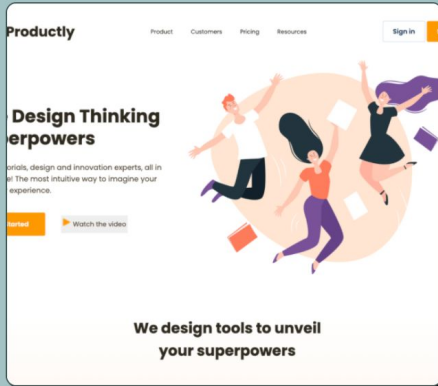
Productly

Product Customers Pricing Resources

Sign in

Design Thinking
erpowers

orials, design and innovation experts, all in
e! The most intuitive way to imagine your
experience.

tarted

Watch the video

We design tools to unveil
your superpowers